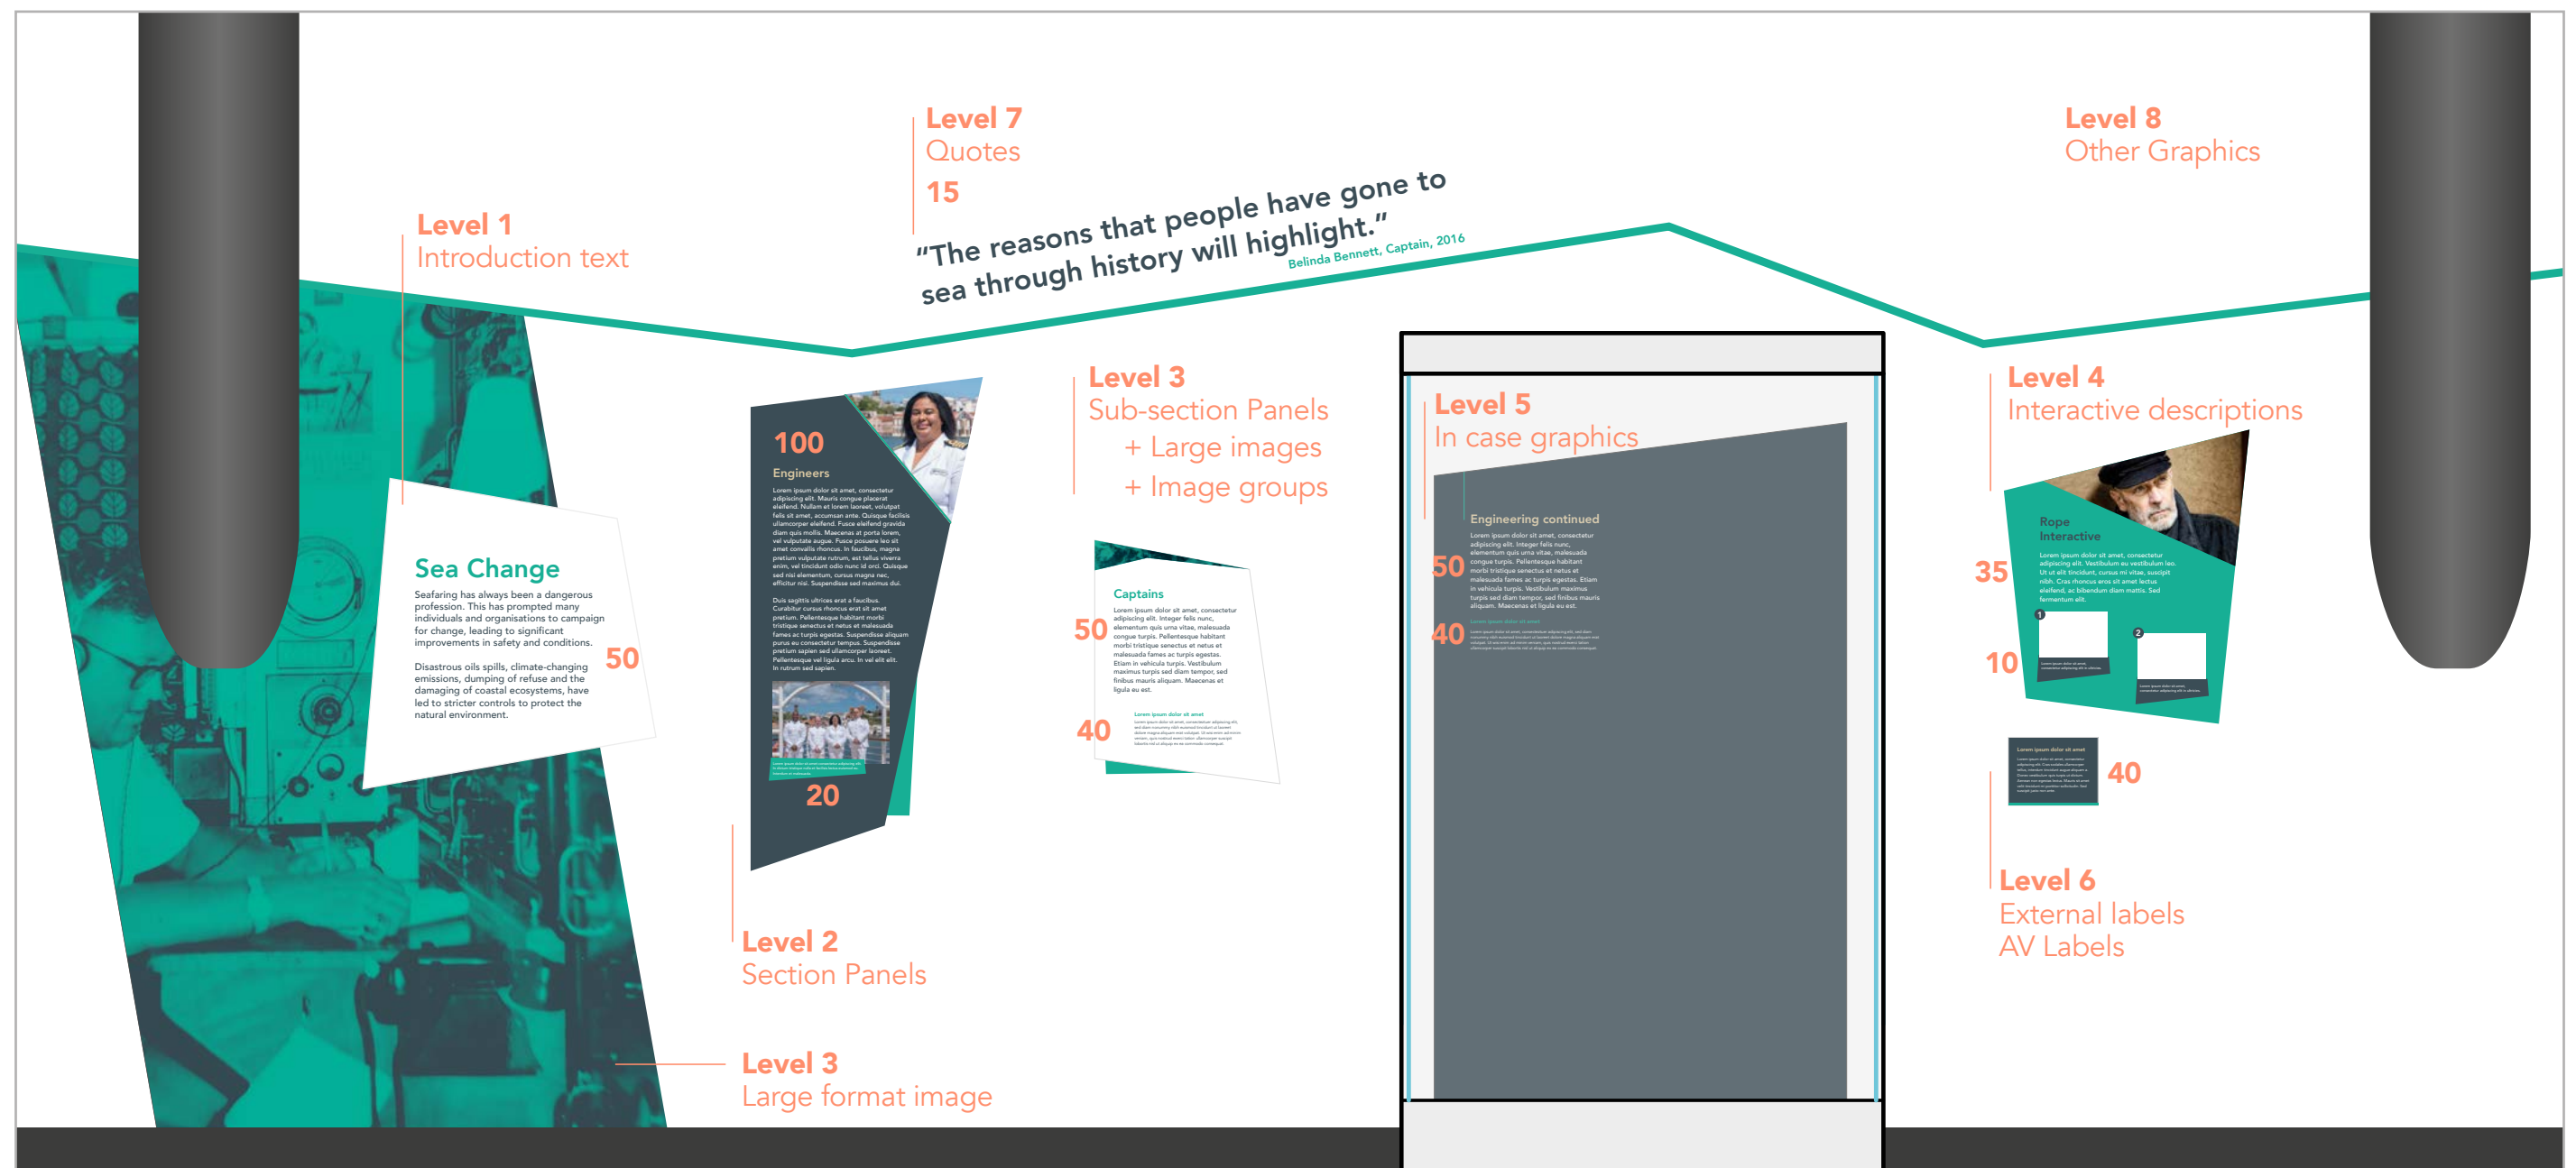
Level 7
Quotes
15

"The reasons that people have gone to sea through history will highlight."
Belinda Bennett, Captain, 2016

Level 8
Other Graphics

Level 1
Introduction text

Sea Change
Seafaring has always been a dangerous profession. This has prompted many individuals and organisations to campaign for change, leading to significant improvements in safety and conditions.

Disastrous oils spills, climate-changing emissions, dumping of refuse and the damaging of coastal ecosystems, have led to stricter controls to protect the natural environment.

50

100
Engineers

20

Level 3
Sub-section Panels
+ Large images
+ Image groups

Captains

50

40

Level 5
In case graphics

Engineering continued

50

40

Level 4
Interactive descriptions

Rope Interactive

35

10

40

Level 6
External labels
AV Labels

Level 2
Section Panels

Level 3
Large format image